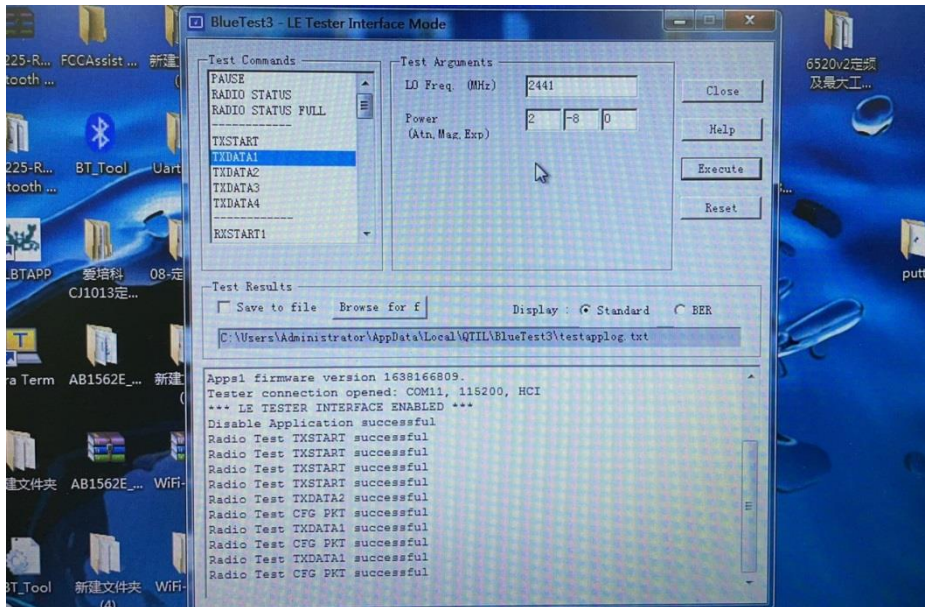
225-R... tooth ...
FCCAssist ...
新建
225-R... tooth ...
BT_Tool
Uart
LBTAPP
爱培科 CJ1013定...
08-定
ra Term
AB1562E_...
新建
建文件夹
AB1562E_...
WiFi-
BT_Tool
新建文件夹 (4)
WiFi-
6520v2定频 及最大工...
putt

BlueTest3 - LE Tester Interface Mode

Test Commands
PAUSE
RADIO STATUS
RADIO STATUS FULL
------------
TXSTART
TXDATA1
TXDATA2
TXDATA3
TXDATA4
------------
RXSTART1

Test Arguments
LO Freq. (MHz) 2441
Power (Atn, Mag, Exp) 2 -8 0

Close
Help
Execute
Reset

Test Results
Save to file Browse for f
Display : Standard BER
C:\Users\Administrator\AppData\Local\QTIL\BlueTest3\testapplog.txt

Apps1 firmware version 1638166809.
Tester connection opened: COM11, 115200, HCI
*** LE TESTER INTERFACE ENABLED ***
Disable Application successful
Radio Test TXSTART successful
Radio Test TXSTART successful
Radio Test TXSTART successful
Radio Test TXSTART successful
Radio Test TXDATA2 successful
Radio Test CFG PKT successful
Radio Test TXDATA1 successful
Radio Test CFG PKT successful
Radio Test TXDATA1 successful
Radio Test CFG PKT successful